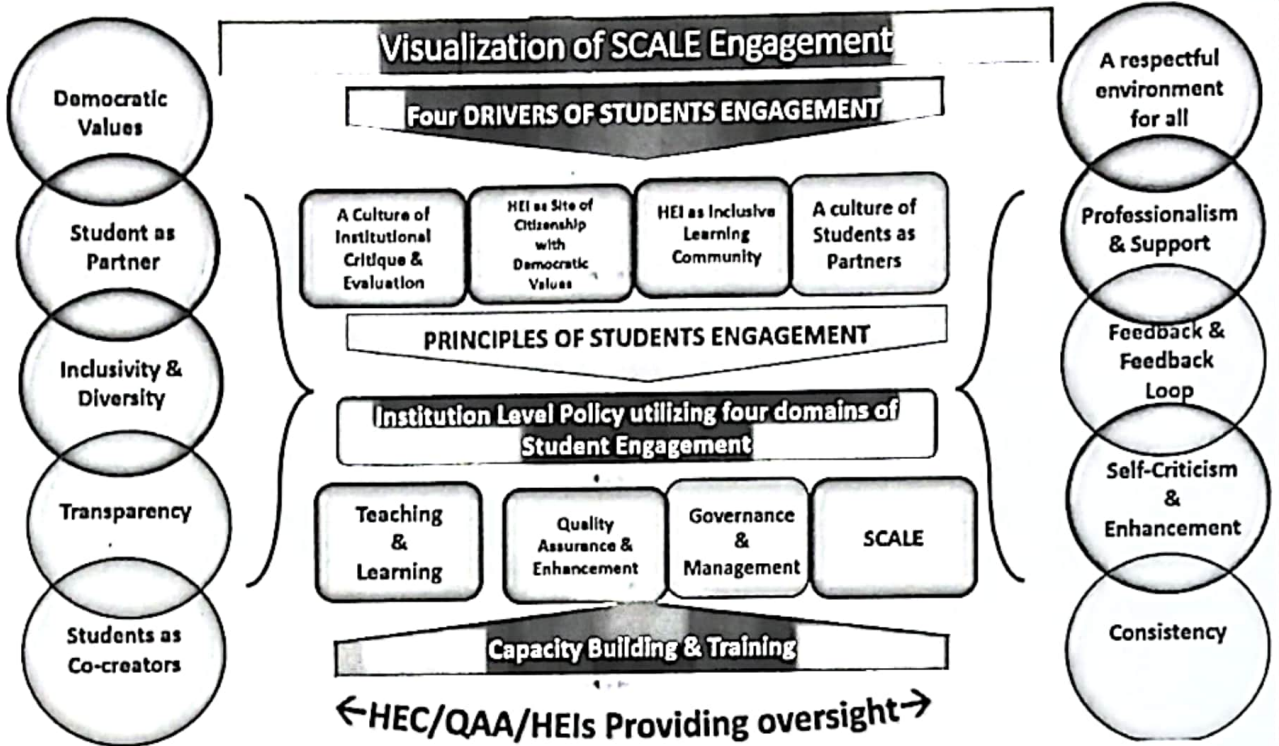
Visualization of SCALE Engagement

Democratic Values

Student as Partner

Inclusivity & Diversity

Transparency

Students as Co-creators

Four DRIVERS OF STUDENTS ENGAGEMENT

A Culture of Institutional Critique & Evaluation

HEI as Site of Citizenship with Democratic Values

HEI as Inclusive Learning Community

A culture of Students as Partners

PRINCIPLES OF STUDENTS ENGAGEMENT

Institution Level Policy utilizing four domains of Student Engagement

Teaching & Learning

Quality Assurance & Enhancement

Governance & Management

SCALE

Capacity Building & Training

←HEC/QAA/HEIs Providing oversight→

A respectful environment for all

Professionalism & Support

Feedback & Feedback Loop

Self-Criticism & Enhancement

Consistency